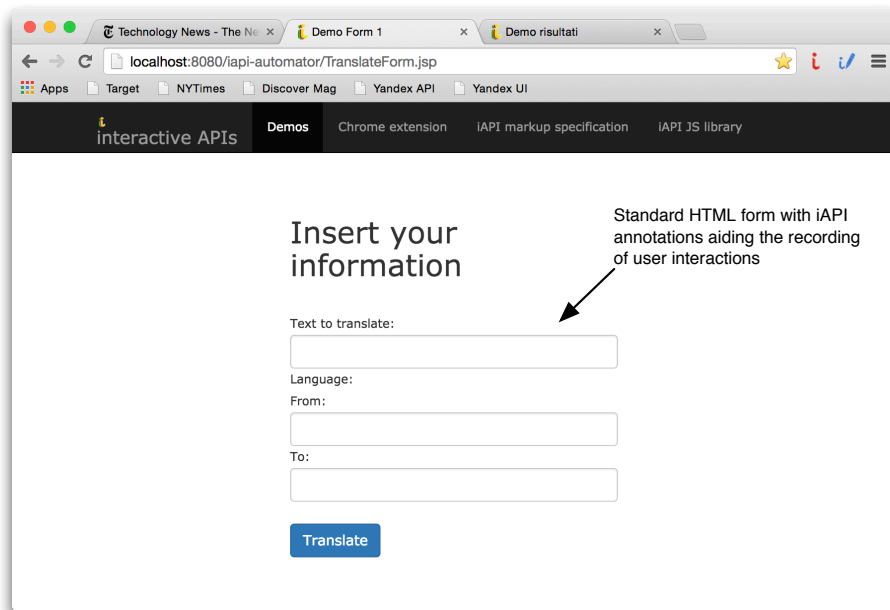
Technology News - The Ne ×
Demo Form 1 ×
Demo risultati ×

localhost:8080/iapi-automator/TranslateForm.jsp

Apps Target NYTimes Discover Mag Yandex API Yandex UI

interactive APIs
Demos Chrome extension iAPI markup specification iAPI JS library

Insert your information

Standard HTML form with iAPI annotations aiding the recording of user interactions

Text to translate:

Language:

From:

To:

Translate